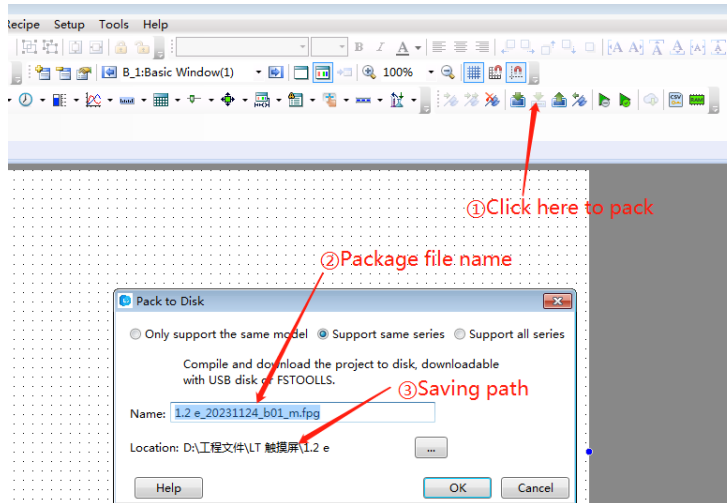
ecipe Setup Tools Help

B_1:Basic Window(1)

100%

①Click here to pack

②Package file name

Pack to Disk

Only support the same model Support same series Support all series

Compile and download the project to disk, downloadable with USB disk or FSTOOLLS.

③Saving path

Name: 1.2 e_20231124_b01_m.fpg

Location: D:\工程文件\LT 触摸屏\1.2 e

...

Help

OK

Cancel